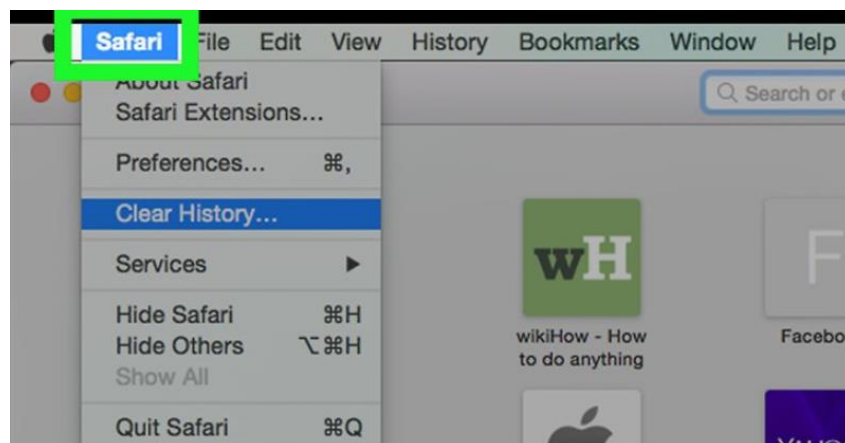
Safari File Edit View History Bookmarks Window Help

About Safari
Safari Extensions...

Preferences... ⌘,

Clear History...

Services ▶

Hide Safari ⌘H
Hide Others ⌥⌘H
Show All

Quit Safari ⌘Q

Search or

wH

wikiHow - How to do anything

F

Facebo